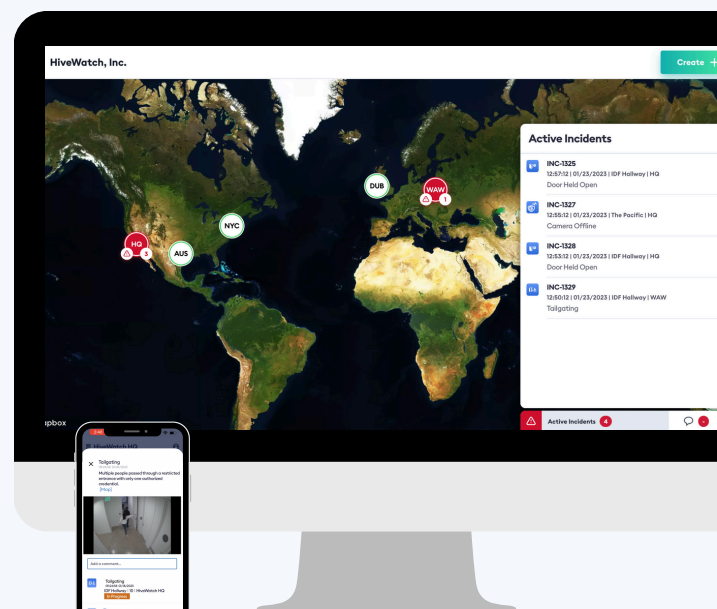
HiveWatch, Inc.

Create +

DUB

WAW

1

NYC

HQ

3

AUS

Active Incidents

INC-1325
12:57:12 | 01/23/2023 | IDF Hallway | HQ
Door Held Open

INC-1327
12:55:12 | 01/23/2023 | The Pacific | HQ
Camera Offline

INC-1328
12:53:12 | 01/23/2023 | IDF Hallway | HQ
Door Held Open

INC-1329
12:50:12 | 01/23/2023 | IDF Hallway | WAW
Tailgating

Active Incidents 4

apbox

HiveWatch HQ

Tailgating

Multiple people passed through a restricted entrance with only one authorized credential.
[Map]

Add a comment...

Tailgating
IDF Hallway - 10 | HiveWatch HQ
In Progress